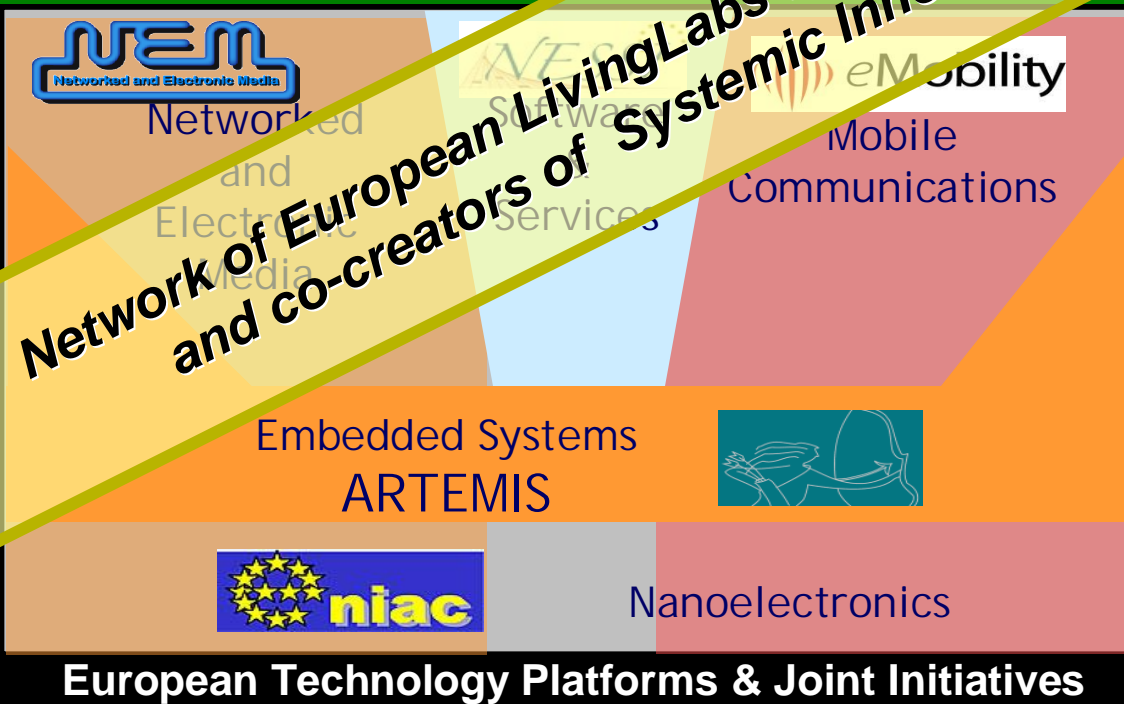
NEM
Networked and Electronic Media

Networked and Electronic Media

NESSI

Software & Services

eMobility

Mobile Communications

Network of European LivingLabs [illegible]
and co-creators of Systemic Inn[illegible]

Embedded Systems
ARTEMIS

niac

Nanoelectronics

European Technology Platforms & Joint Initiatives